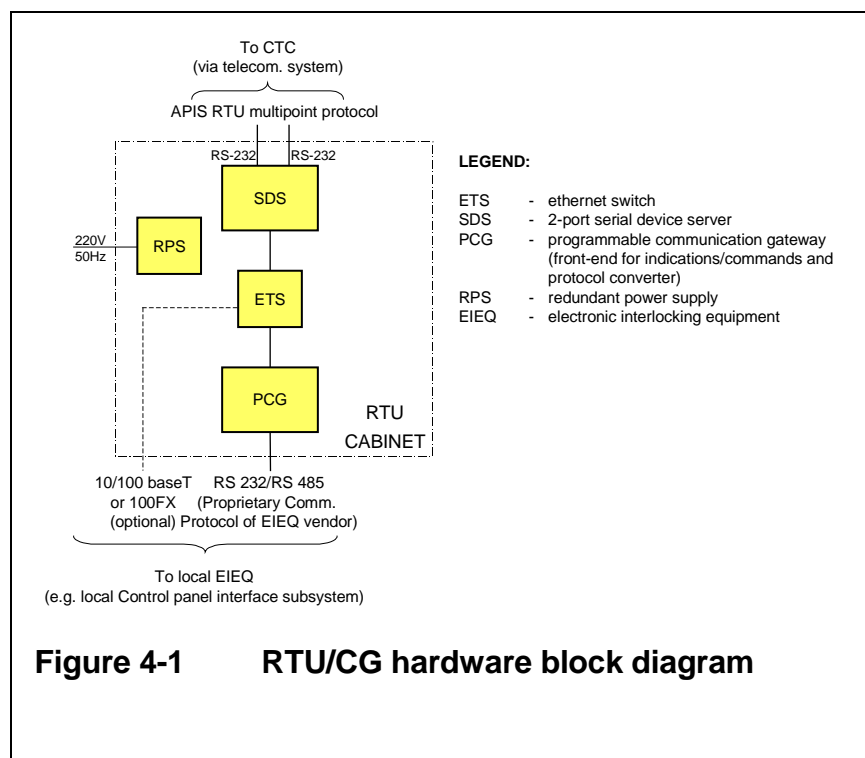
To CTC
(via telecom. system)

APIS RTU multipoint protocol

RS-232 RS-232

SDS

220V
50Hz

RPS

ETS

PCG

RTU
CABINET

10/100 baseT
or 100FX
(optional)

RS 232/RS 485
(Proprietary Comm.
Protocol of EIEQ vendor)

To local EIEQ
(e.g. local Control panel interface subsystem)

LEGEND:

ETS - ethernet switch
SDS - 2-port serial device server
PCG - programmable communication gateway (front-end for indications/commands and protocol converter)
RPS - redundant power supply
EIEQ - electronic interlocking equipment

Figure 4-1 RTU/CG hardware block diagram